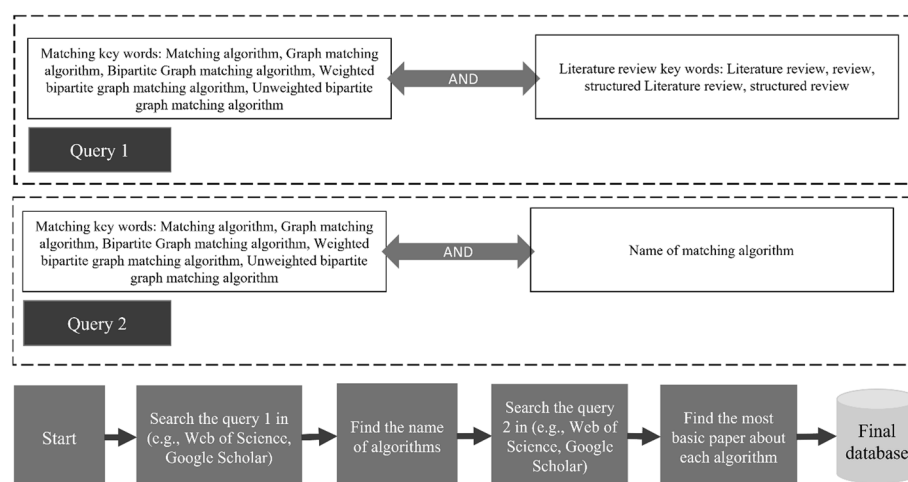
Matching key words: Matching algorithm, Graph matching algorithm, Bipartite Graph matching algorithm, Weighted bipartite graph matching algorithm, Unweighted bipartite graph matching algorithm

AND

Literature review key words: Literature review, review, structured Literature review, structured review

Query 1

Matching key words: Matching algorithm, Graph matching algorithm, Bipartite Graph matching algorithm, Weighted bipartite graph matching algorithm, Unweighted bipartite graph matching algorithm

AND

Name of matching algorithm

Query 2

Start

Search the query 1 in (e.g., Web of Science, Google Scholar)

Find the name of algorithms

Search the query 2 in (e.g., Web of Science, Google Scholar)

Find the most basic paper about each algorithm

Final database